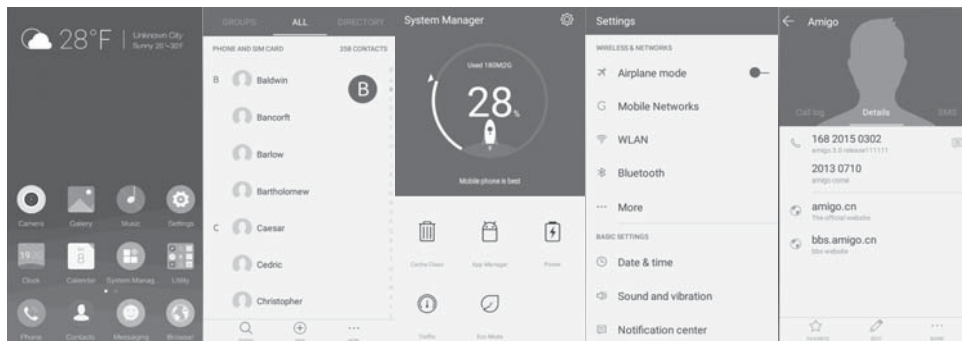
28°F | Unknown City Sunny 20~30°

Camera Gallery Music Settings

19 Clock Calendar System Manag... Utility

Phone Contacts Messaging Browser

GROUPS ALL DIRECTORY

PHONE AND SIM CARD 358 CONTACTS

B Baldwin B

Bancorft

Barlow

Bartholomew

C Caesar

Cedric

Christopher

System Manager

Used 180M2G

28%

Mobile phone is best

Centre Clean App Manager Power

Traffic Eco Mode

Settings

WIRELESS & NETWORKS

Airplane mode

Mobile Networks

WLAN

Bluetooth

More

BASIC SETTINGS

Date & time

Sound and vibration

Notification center

Amigo

Call log Details SMS

168 2015 0302
amigo 3.0 release111111

2013 0710
amigo come

amigo.cn
The official website

bbs.amigo.cn
bbs website